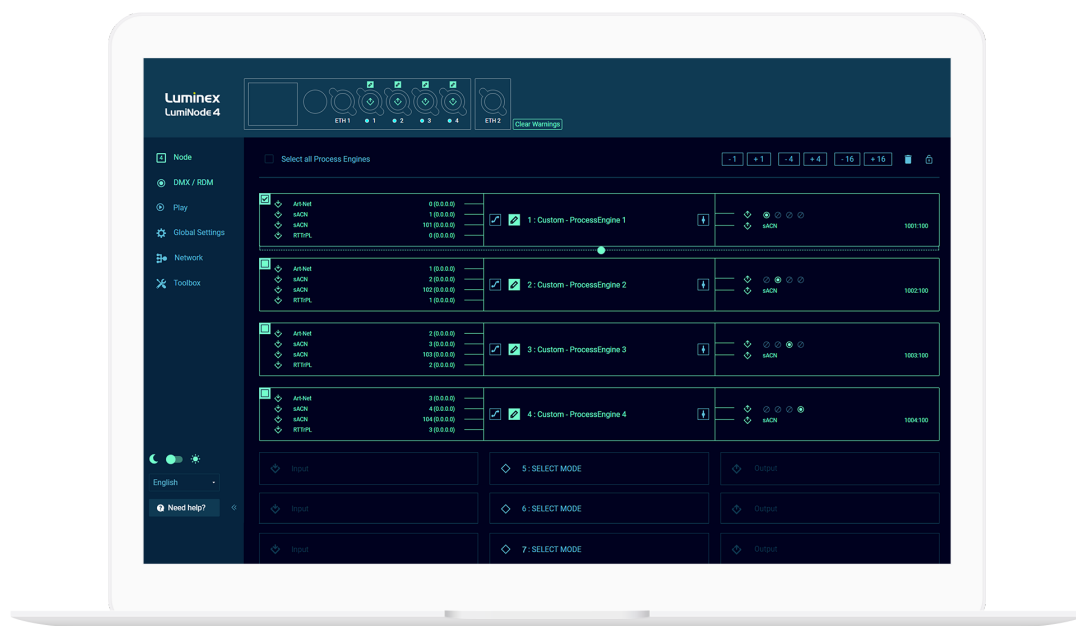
Luminex
LumiNode 4

ETH 1 1 2 3 4
ETH 2
Clear Warnings

Node
DMX / RDM
Play
Global Settings
Network
Toolbox

Select all Process Engines

- 1
+ 1
- 4
+ 4
- 16
+ 16

Art-Net 0 (0.0.0.0)
sACN 1 (0.0.0.0)
sACN 101 (0.0.0.0)
RTTrPL 0 (0.0.0.0)
1 : Custom - ProcessEngine 1
sACN 1001:100

Art-Net 1 (0.0.0.0)
sACN 2 (0.0.0.0)
sACN 102 (0.0.0.0)
RTTrPL 1 (0.0.0.0)
2 : Custom - ProcessEngine 2
sACN 1002:100

Art-Net 2 (0.0.0.0)
sACN 3 (0.0.0.0)
sACN 103 (0.0.0.0)
RTTrPL 2 (0.0.0.0)
3 : Custom - ProcessEngine 3
sACN 1003:100

Art-Net 3 (0.0.0.0)
sACN 4 (0.0.0.0)
sACN 104 (0.0.0.0)
RTTrPL 3 (0.0.0.0)
4 : Custom - ProcessEngine 4
sACN 1004:100

Input
5 : SELECT MODE
Output

Input
6 : SELECT MODE
Output

Input
7 : SELECT MODE
Output

English
Need help?